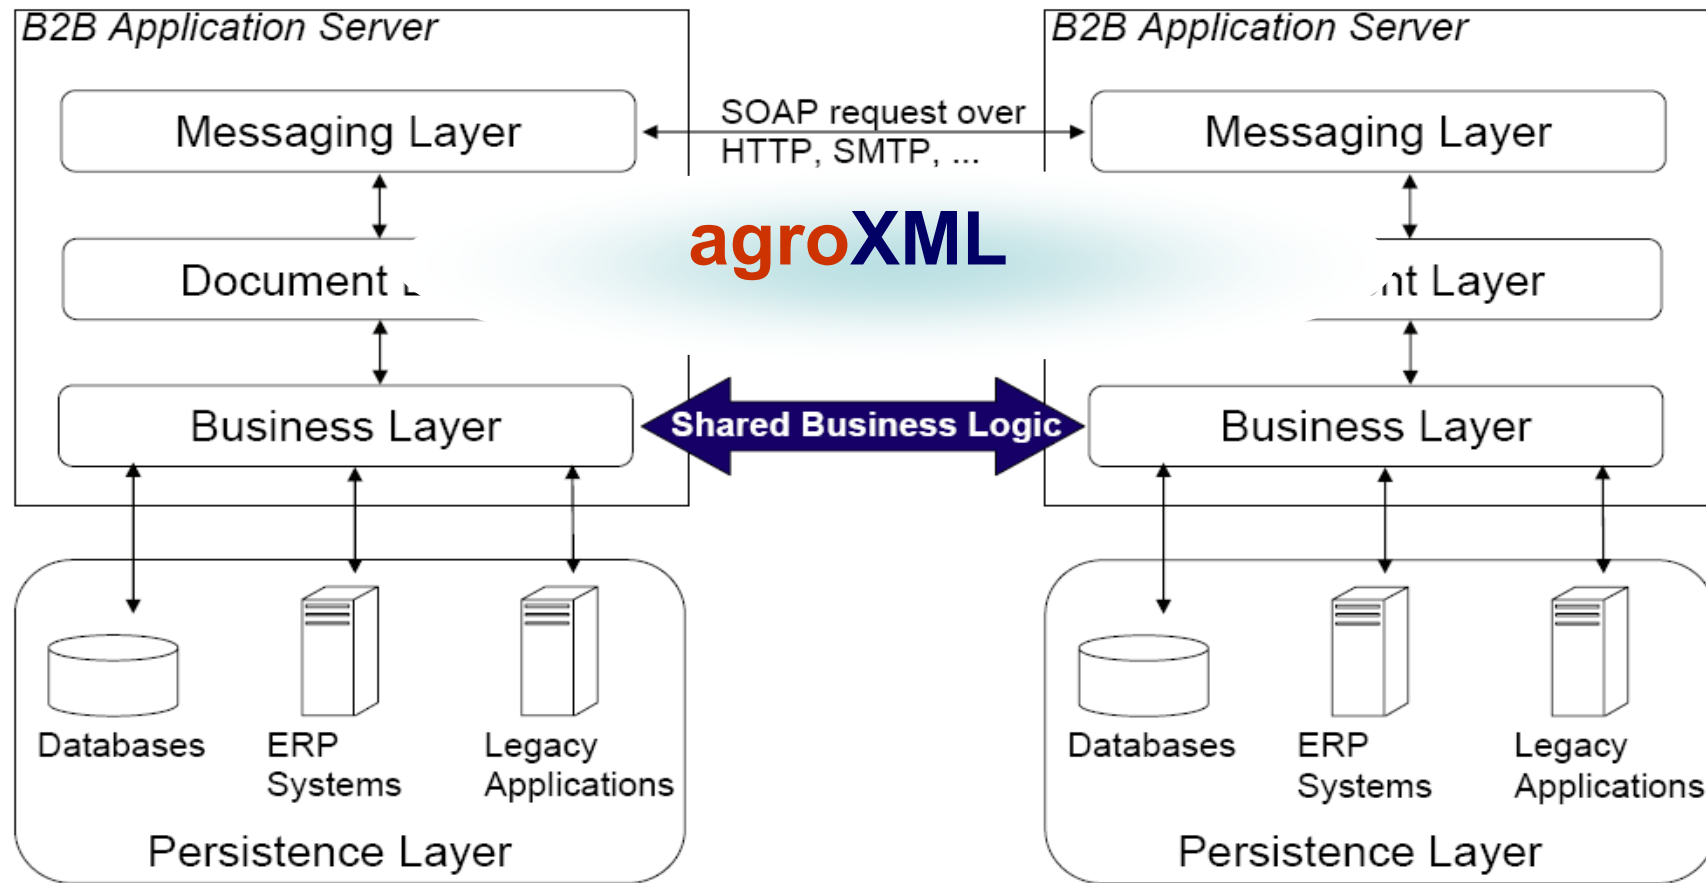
B2B Application Server

Messaging Layer

Document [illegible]

Business Layer

Databases

ERP Systems

Legacy Applications

Persistence Layer

SOAP request over HTTP, SMTP, ...

agroXML

Shared Business Logic

B2B Application Server

Messaging Layer

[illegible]nt Layer

Business Layer

Databases

ERP Systems

Legacy Applications

Persistence Layer